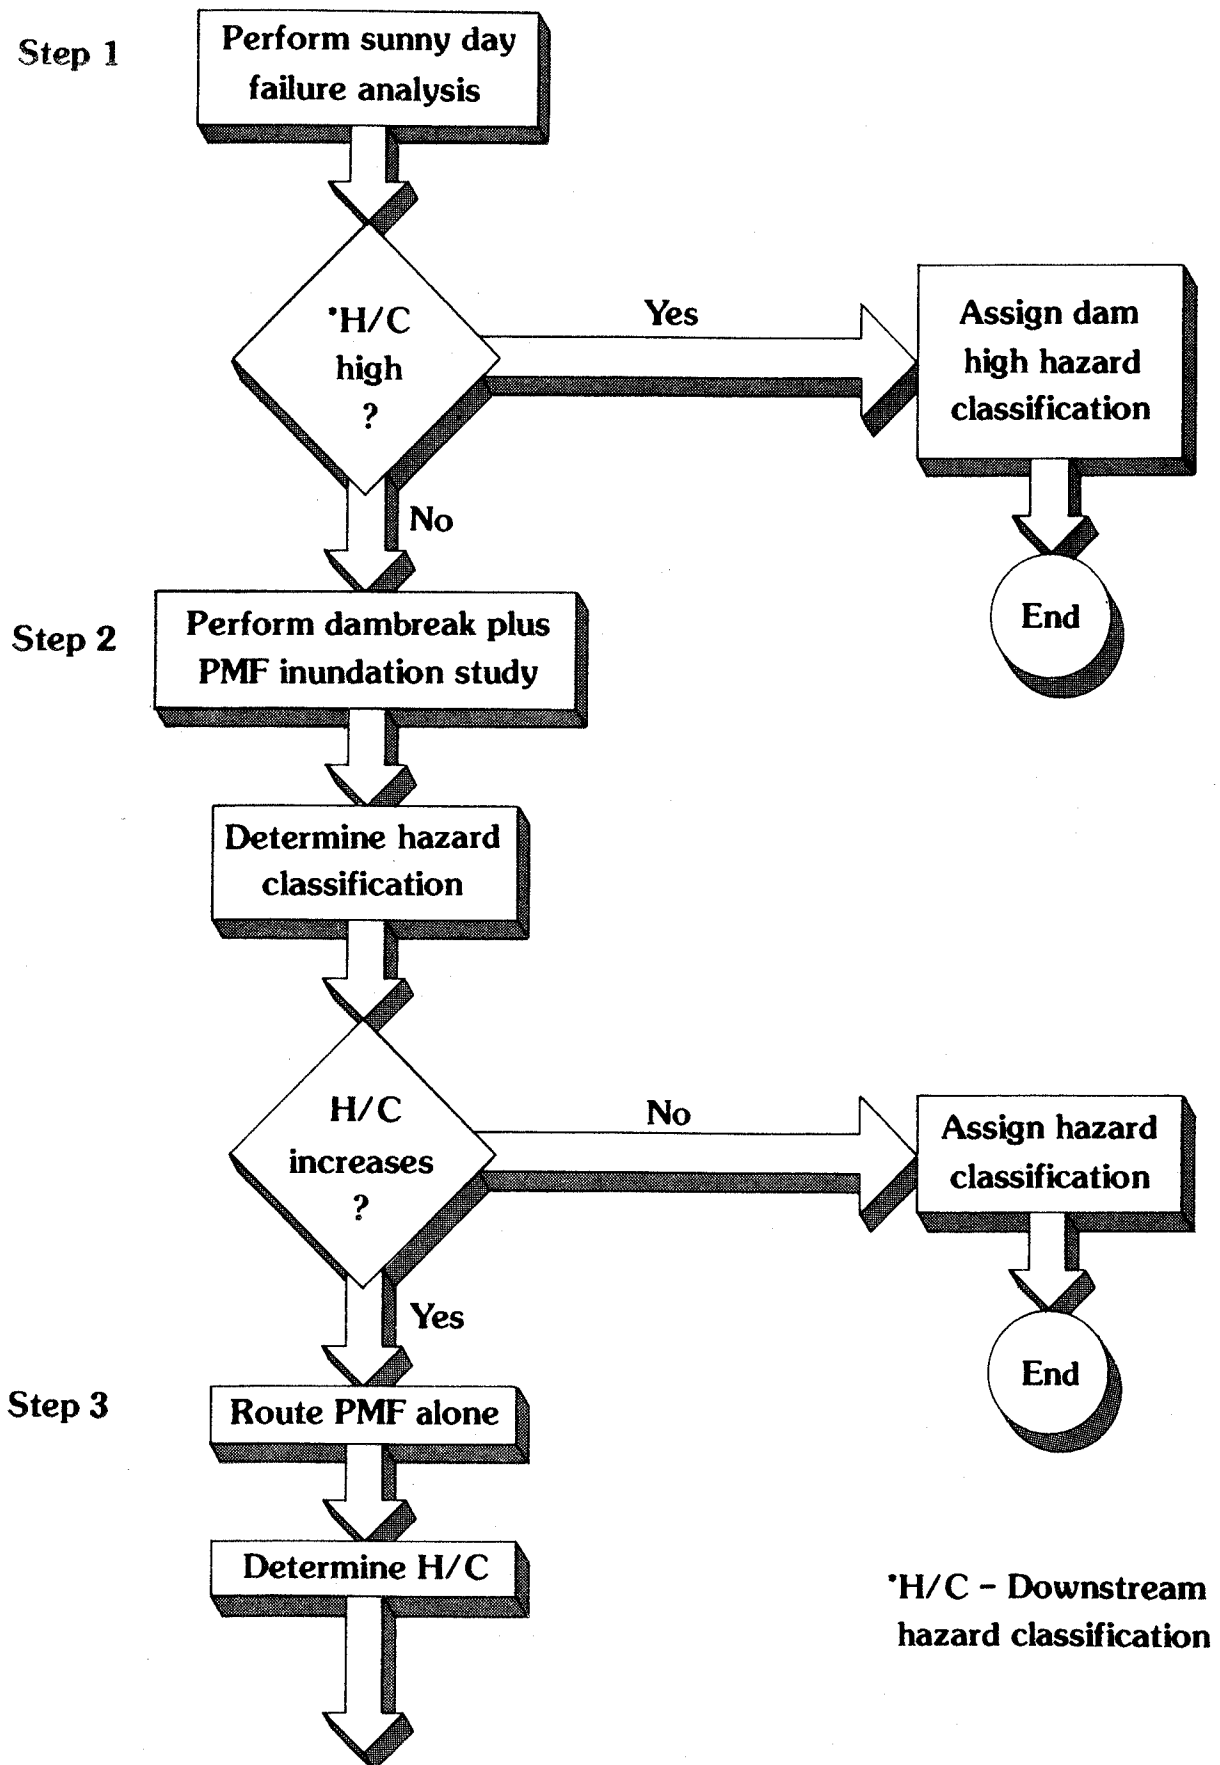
Step 1

Perform sunny day failure analysis

*H/C high ?

Yes

Assign dam high hazard classification

End

No

Step 2

Perform dambreak plus PMF inundation study

Determine hazard classification

H/C increases ?

No

Assign hazard classification

End

Yes

Step 3

Route PMF alone

Determine H/C

*H/C – Downstream hazard classification